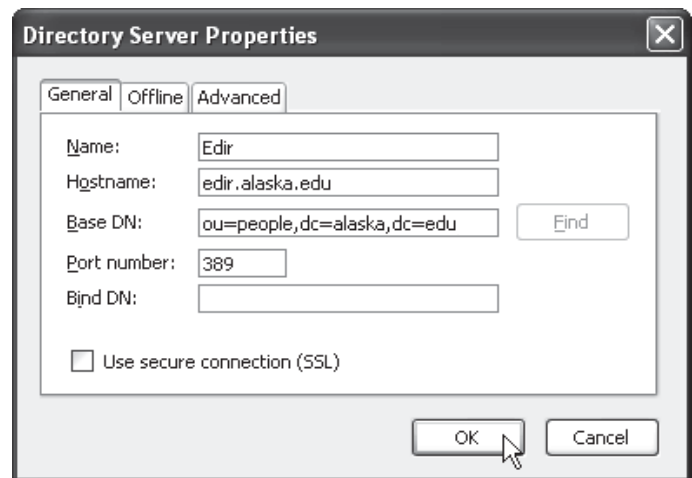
Directory Server Properties

General Offline Advanced

Name: Edir

Hostname: edir.alaska.edu

Base DN: ou=people,dc=alaska,dc=edu Find

Port number: 389

Bind DN:

Use secure connection (SSL)

OK Cancel